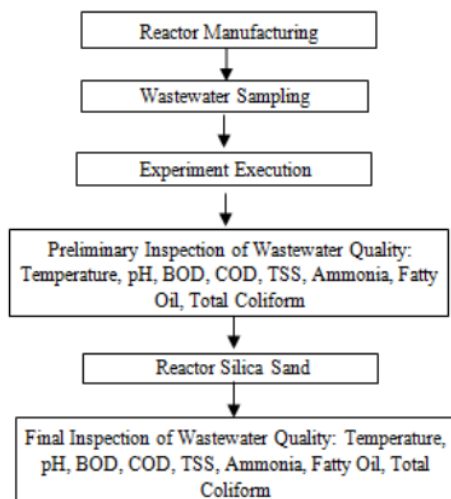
Reactor Manufacturing

Wastewater Sampling

Experiment Execution

Preliminary Inspection of Wastewater Quality: Temperature, pH, BOD, COD, TSS, Ammonia, Fatty Oil, Total Coliform

Reactor Silica Sand

Final Inspection of Wastewater Quality: Temperature, pH, BOD, COD, TSS, Ammonia, Fatty Oil, Total Coliform